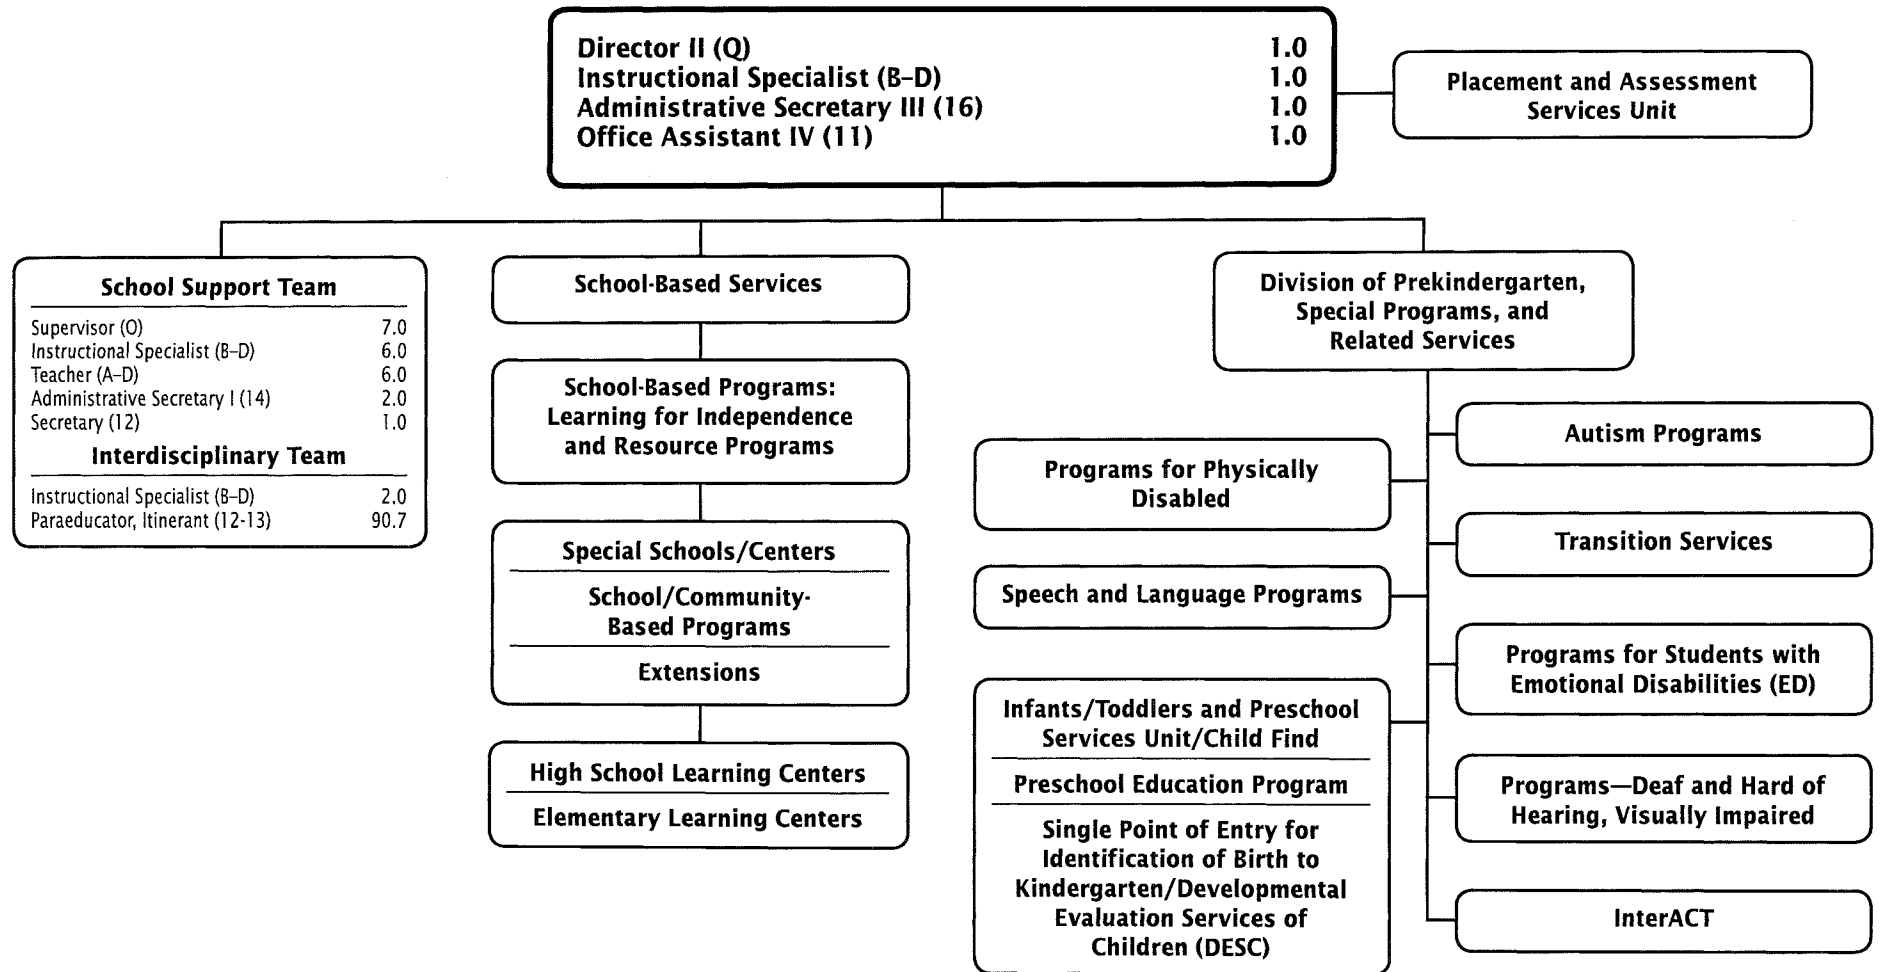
Director II (Q) 1.0
Instructional Specialist (B-D) 1.0
Administrative Secretary III (16) 1.0
Office Assistant IV (11) 1.0

Placement and Assessment Services Unit

School Support Team

| | |
|---|---|
| Supervisor (O) | 7.0 |
| Instructional Specialist (B–D) | 6.0 |
| Teacher (A–D) | 6.0 |
| Administrative Secretary I (14) | 2.0 |
| Secretary (12) | 1.0 |

Interdisciplinary Team

| | |
|---|---|
| Instructional Specialist (B–D) | 2.0 |
| Paraeducator, Itinerant (12-13) | 90.7 |

School-Based Services

School-Based Programs: Learning for Independence and Resource Programs

Special Schools/Centers

School/Community-Based Programs

Extensions

High School Learning Centers

Elementary Learning Centers

Division of Prekindergarten, Special Programs, and Related Services

Autism Programs

Programs for Physically Disabled

Transition Services

Speech and Language Programs

Programs for Students with Emotional Disabilities (ED)

Infants/Toddlers and Preschool Services Unit/Child Find

Preschool Education Program

Single Point of Entry for Identification of Birth to Kindergarten/Developmental Evaluation Services of Children (DESC)

Programs—Deaf and Hard of Hearing, Visually Impaired

InterACT